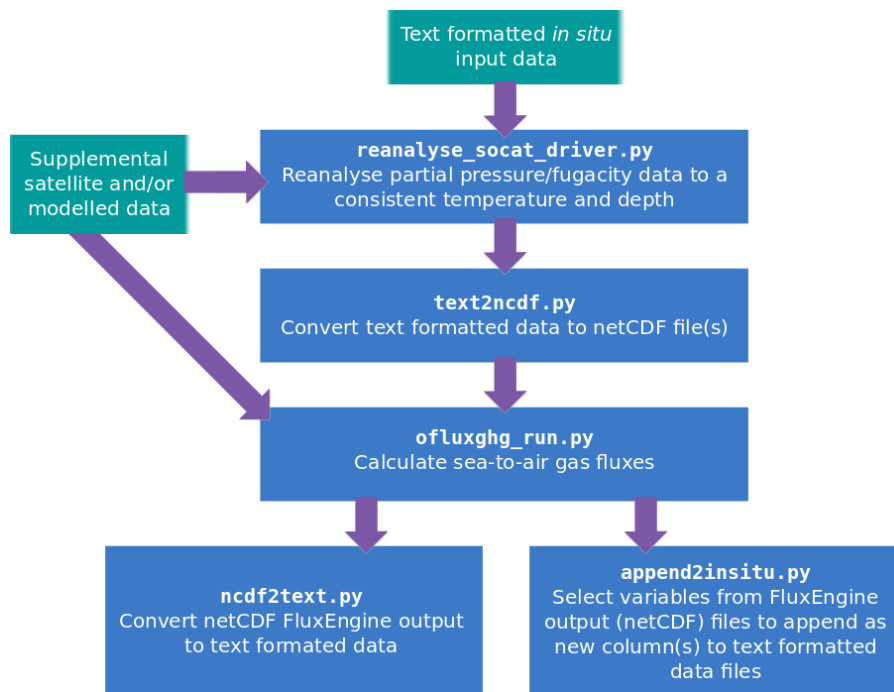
Text formatted *in situ* input data

Supplemental satellite and/or modelled data

**reanalyse_socat_driver.py**
Reanalyse partial pressure/fugacity data to a consistent temperature and depth

**text2ncdf.py**
Convert text formatted data to netCDF file(s)

**ofluxghg_run.py**
Calculate sea-to-air gas fluxes

**ncdf2text.py**
Convert netCDF FluxEngine output to text formated data

**append2insitu.py**
Select variables from FluxEngine output (netCDF) files to append as new column(s) to text formatted data files